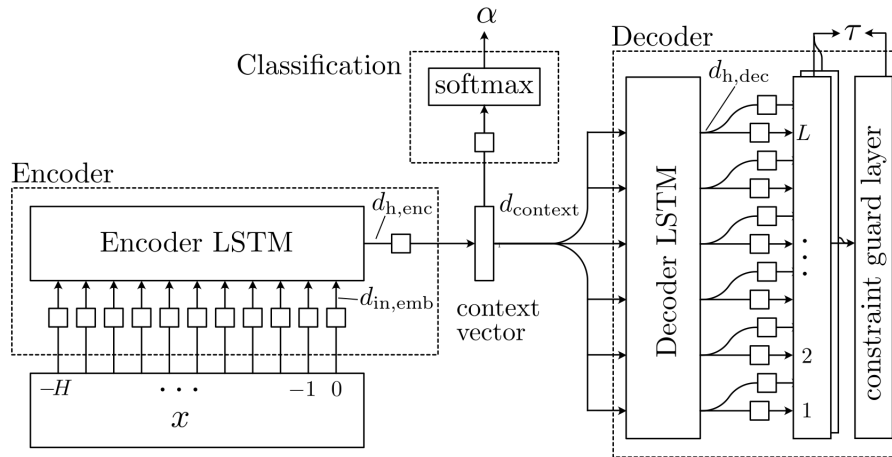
$\alpha$

Classification

softmax

Decoder

$\tau$

$d_{\text{h,dec}}$

$L$

Encoder

$d_{\text{h,enc}}$

$d_{\text{context}}$

Encoder LSTM

Decoder LSTM

constraint guard layer

$d_{\text{in,emb}}$

context vector

$\vdots$

2

1

$-H$ $\cdots$ $-1$ $0$

$x$